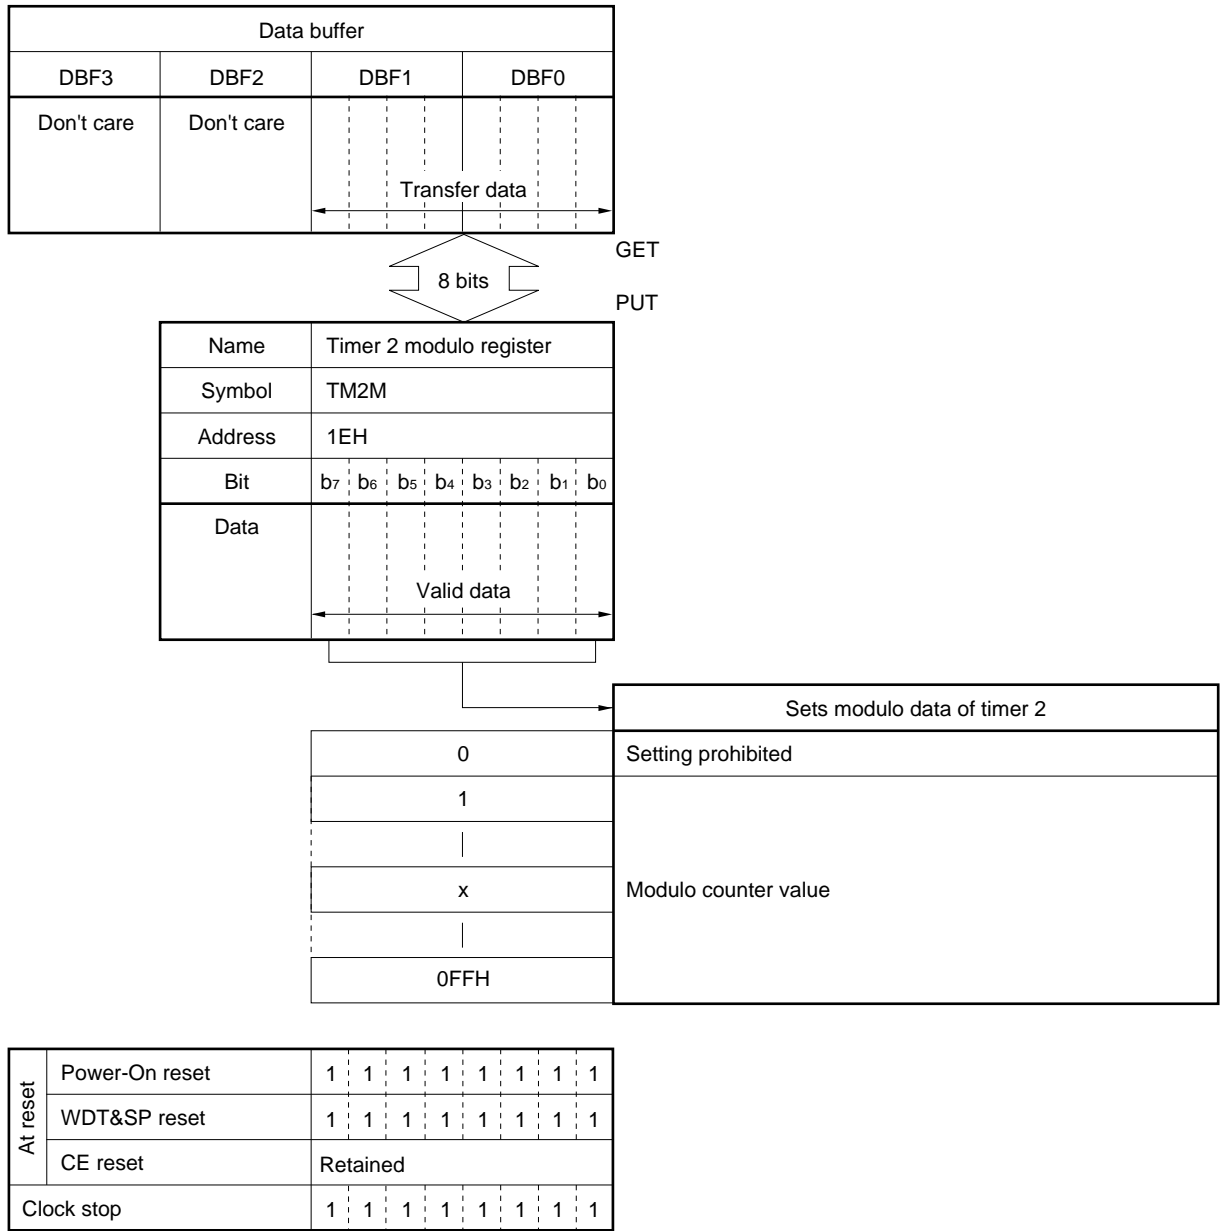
| Data buffer | | | |
|---|---|---|---|
| DBF3 | DBF2 | DBF1 | DBF0 |
| Don't care | Don't care | Transfer data | |

GET

8 bits

PUT

| Name | Timer 2 modulo register | | | | | | | |
|---|---|---|---|---|---|---|---|---|
| Symbol | TM2M | | | | | | | |
| Address | 1EH | | | | | | | |
| Bit | $b_7$ | $b_6$ | $b_5$ | $b_4$ | $b_3$ | $b_2$ | $b_1$ | $b_0$ |
| Data | Valid data | | | | | | | |

| | Sets modulo data of timer 2 |
|---|---|
| 0 | Setting prohibited |
| 1 | Modulo counter value |
| \| | |
| x | |
| \| | |
| 0FFH | |

| | | | | | | | | | |
|---|---|---|---|---|---|---|---|---|---|
| At reset | Power-On reset | 1 | 1 | 1 | 1 | 1 | 1 | 1 | 1 |
| | WDT&SP reset | 1 | 1 | 1 | 1 | 1 | 1 | 1 | 1 |
| | CE reset | Retained | | | | | | | |
| Clock stop | | 1 | 1 | 1 | 1 | 1 | 1 | 1 | 1 |